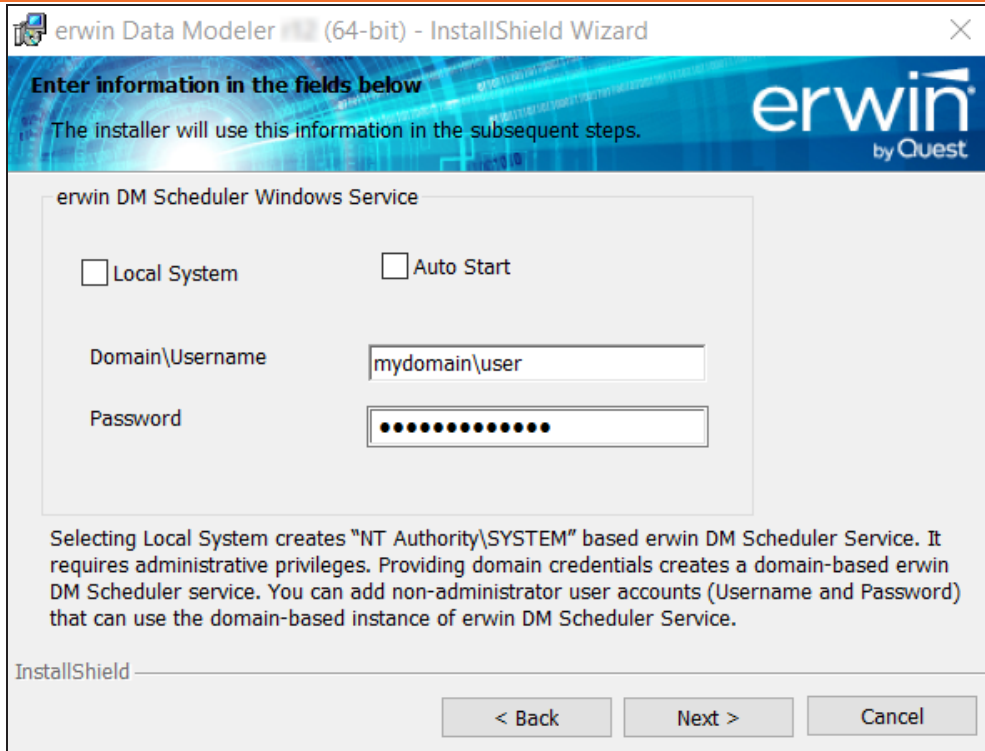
erwin Data Modeler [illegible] (64-bit) - InstallShield Wizard

Enter information in the fields below

The installer will use this information in the subsequent steps.

erwin by Quest

erwin DM Scheduler Windows Service

Local System

Auto Start

Domain\Username

mydomain\user

Password

••••••••••••••

Selecting Local System creates "NT Authority\SYSTEM" based erwin DM Scheduler Service. It requires administrative privileges. Providing domain credentials creates a domain-based erwin DM Scheduler service. You can add non-administrator user accounts (Username and Password) that can use the domain-based instance of erwin DM Scheduler Service.

InstallShield

< Back

Next >

Cancel